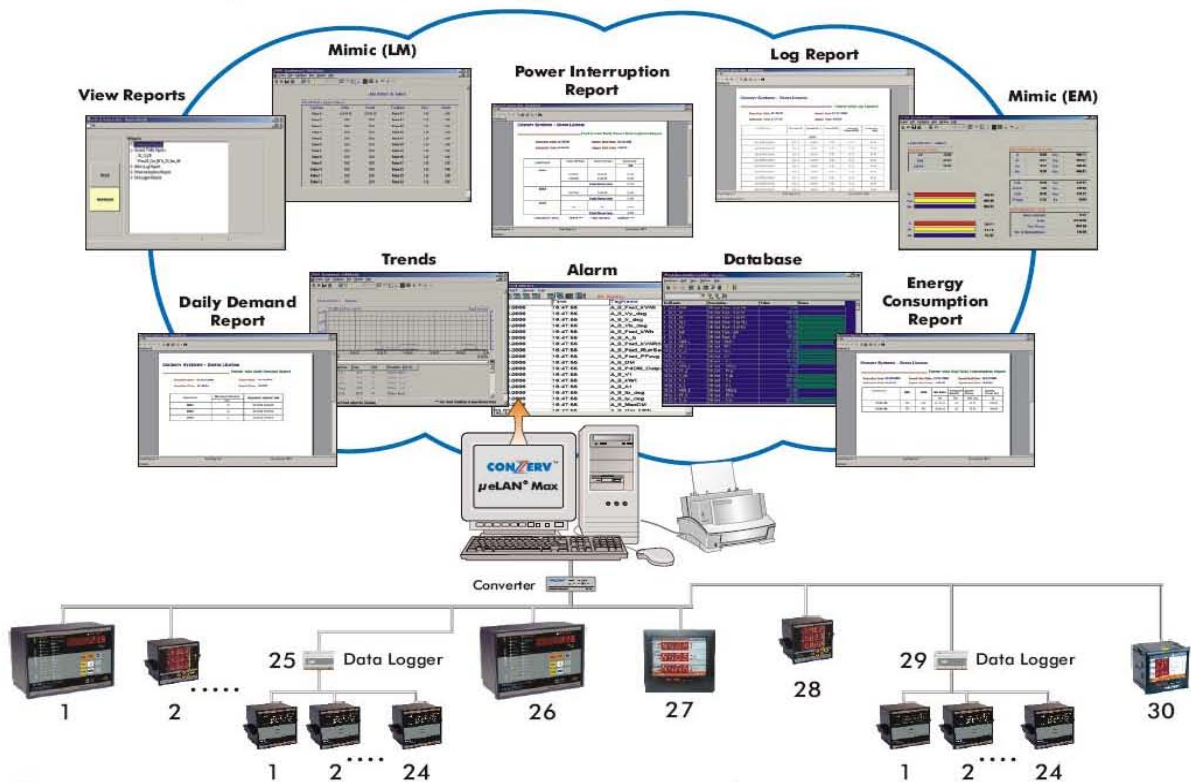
View Reports

Mimic (LM)

Power Interruption Report

Log Report

Mimic (EM)

Trends

Alarm

Database

Daily Demand Report

Energy Consumption Report

CONZERV™

μeLAN® Max

Converter

25 Data Logger

29 Data Logger

1

2 .....

26

27

28

30

1 2 .... 24

1 2 .... 24